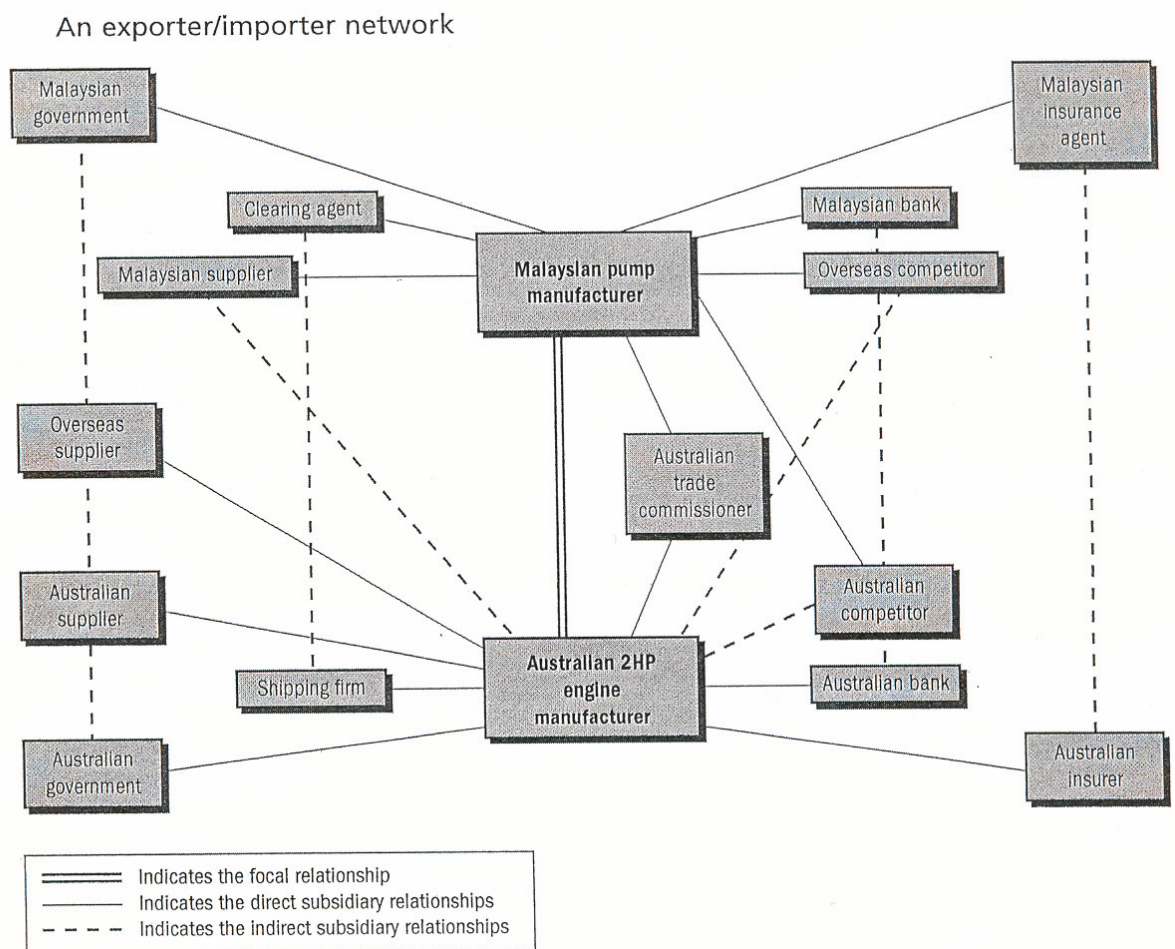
An exporter/importer network

Malaysian government

Malaysian insurance agent

Clearing agent

Malaysian bank

Malaysian supplier

Malaysian pump manufacturer

Overseas competitor

Overseas supplier

Australian trade commissioner

Australian supplier

Australian competitor

Shipping firm

Australian 2HP engine manufacturer

Australian bank

Australian government

Australian insurer

Indicates the focal relationship
Indicates the direct subsidiary relationships
Indicates the indirect subsidiary relationships